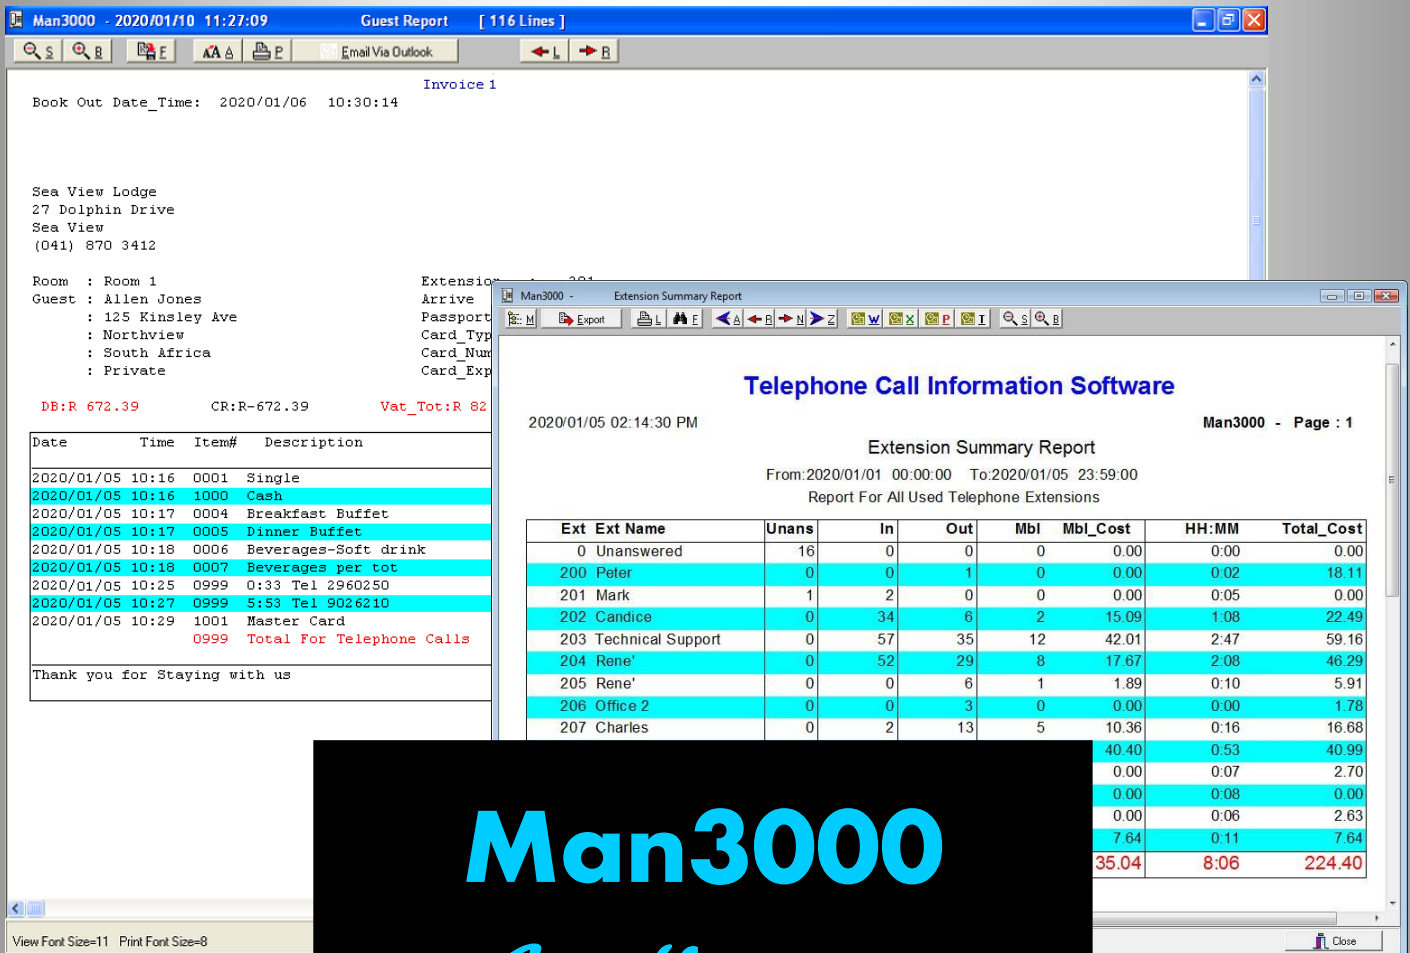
Man3000 - 2020/01/10 11:27:09 Guest Report [ 116 Lines ]

S B E A P Email Via Outlook L R

Invoice 1

Book Out Date_Time: 2020/01/06 10:30:14

Sea View Lodge
27 Dolphin Drive
Sea View
(041) 870 3412

Room : Room 1
Guest : Allen Jones
: 125 Kinsley Ave
: Northview
: South Africa
: Private

Extensio
Arrive
Passport
Card_Typ
Card_Num
Card_Exp

DB:R 672.39 CR:R-672.39 Vat_Tot:R 82

Date Time Item# Description

2020/01/05 10:16 0001 Single
2020/01/05 10:16 1000 Cash
2020/01/05 10:17 0004 Breakfast Buffet
2020/01/05 10:17 0005 Dinner Buffet
2020/01/05 10:18 0006 Beverages-Soft drink
2020/01/05 10:18 0007 Beverages per tot
2020/01/05 10:25 0999 0:33 Tel 2960250
2020/01/05 10:27 0999 5:53 Tel 9026210
2020/01/05 10:29 1001 Master Card
0999 Total For Telephone Calls

Thank you for Staying with us

View Font Size=11 Print Font Size=8

Man3000 - Extension Summary Report

M Export L F A B N Z W X P I S B

Telephone Call Information Software

2020/01/05 02:14:30 PM Man3000 - Page : 1

Extension Summary Report

From:2020/01/01 00:00:00 To:2020/01/05 23:59:00

Report For All Used Telephone Extensions

| Ext | Ext Name | Unans | In | Out | Mbl | Mbl_Cost | HH:MM | Total_Cost |
|---|---|---|---|---|---|---|---|---|
| 0 | Unanswered | 16 | 0 | 0 | 0 | 0.00 | 0:00 | 0.00 |
| 200 | Peter | 0 | 0 | 1 | 0 | 0.00 | 0:02 | 18.11 |
| 201 | Mark | 1 | 2 | 0 | 0 | 0.00 | 0:05 | 0.00 |
| 202 | Candice | 0 | 34 | 6 | 2 | 15.09 | 1:08 | 22.49 |
| 203 | Technical Support | 0 | 57 | 35 | 12 | 42.01 | 2:47 | 59.16 |
| 204 | Rene' | 0 | 52 | 29 | 8 | 17.67 | 2:08 | 46.29 |
| 205 | Rene' | 0 | 0 | 6 | 1 | 1.89 | 0:10 | 5.91 |
| 206 | Office 2 | 0 | 0 | 3 | 0 | 0.00 | 0:00 | 1.78 |
| 207 | Charles | 0 | 2 | 13 | 5 | 10.36 | 0:16 | 16.68 |
| | | | | | | 40.40 | 0:53 | 40.99 |
| | | | | | | 0.00 | 0:07 | 2.70 |
| | | | | | | 0.00 | 0:08 | 0.00 |
| | | | | | | 0.00 | 0:06 | 2.63 |
| | | | | | | 7.64 | 0:11 | 7.64 |
| | | | | | | 35.04 | 8:06 | 224.40 |

Close

Man3000

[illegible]